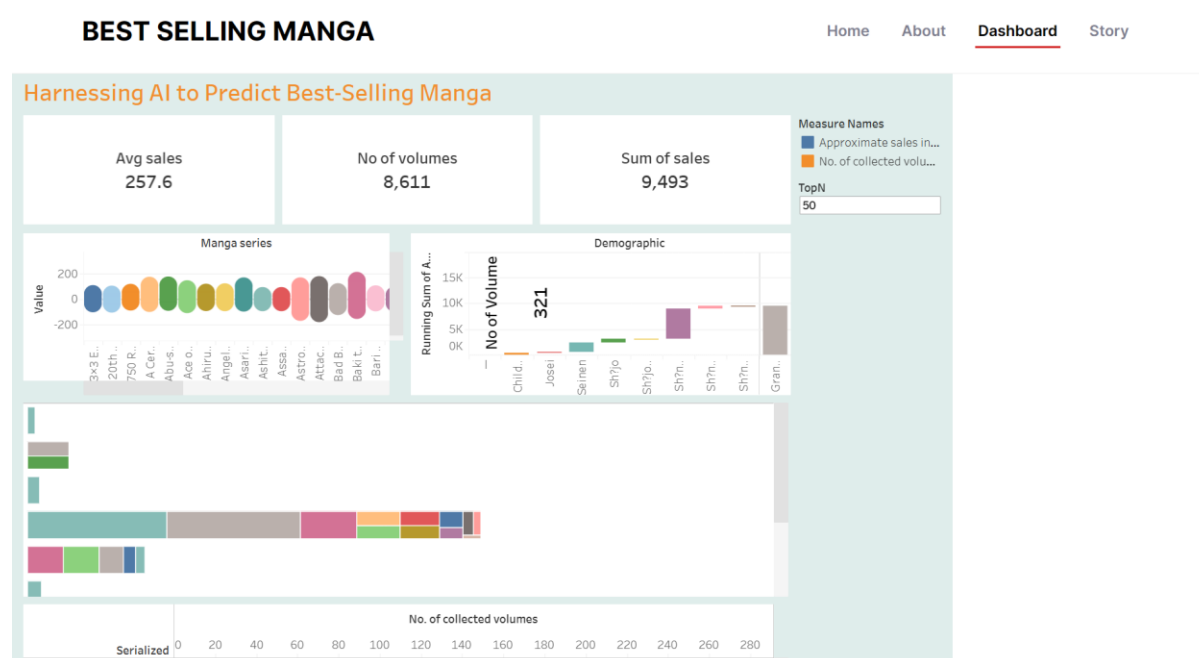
BEST SELLING MANGA

Home About Dashboard Story

Harnessing AI to Predict Best-Selling Manga

Avg sales
257.6

No of volumes
8,611

Sum of sales
9,493

Measure Names
Approximate sales in...
No. of collected volu...

TopN
50

Manga series

Value
200
0
-200

3×3 E.. 20th.. 750 R.. A Cer.. Abu-s.. Ace o.. Ahiru.. Angel.. Asari.. Ashit.. Assa.. Astro.. Attac.. Bad B.. Baki t.. Bari ..

Demographic

Running Sum of A...
15K
10K
5K
0K

No of Volume
321

— Child.. Josei Seinen Sh?jo Sh?jo.. Sh?n.. Sh?n.. Sh?n.. Gran..

No. of collected volumes

Serialized

0 20 40 60 80 100 120 140 160 180 200 220 240 260 280